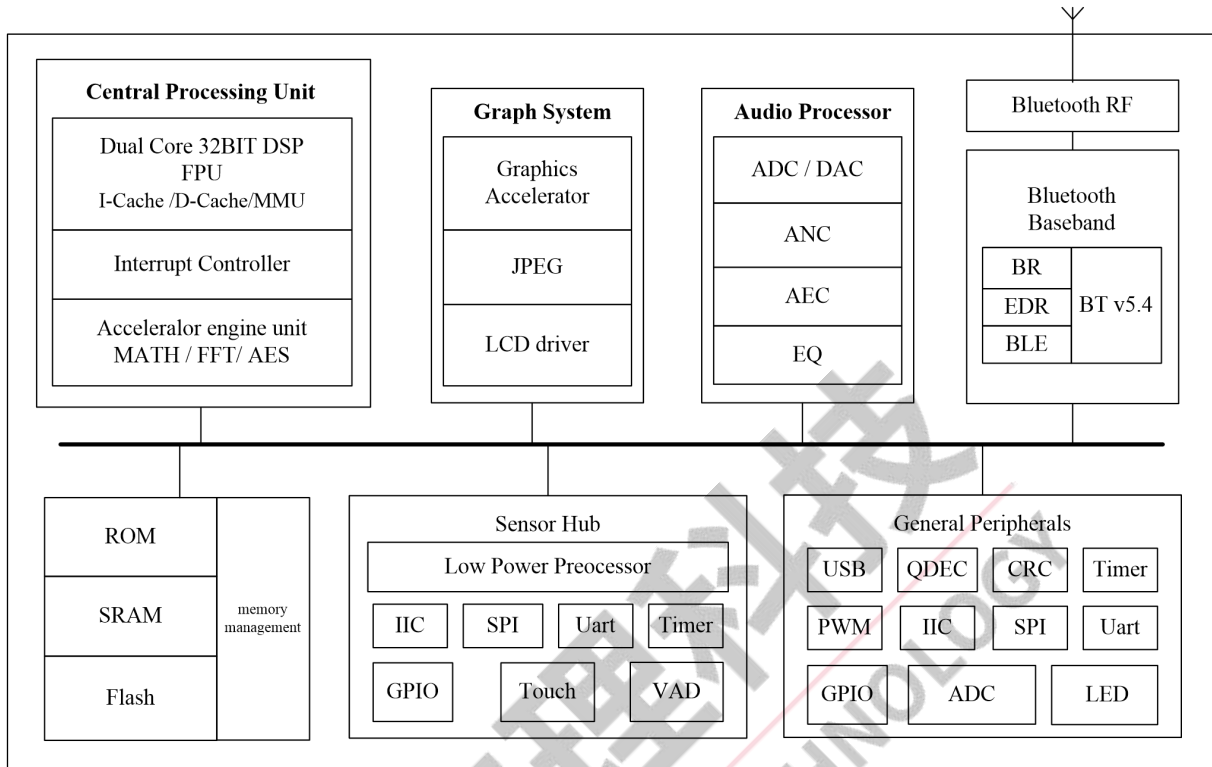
Central Processing Unit

Dual Core 32BIT DSP
FPU
I-Cache /D-Cache/MMU

Interrupt Controller

Acceleralor engine unit
MATH / FFT/ AES

Graph System

Graphics Accelerator

JPEG

LCD driver

Audio Processor

ADC / DAC

ANC

AEC

EQ

Bluetooth RF

Bluetooth Baseband

BR

EDR

BLE

BT v5.4

ROM

SRAM

Flash

memory management

Sensor Hub

Low Power Preocessor

IIC

SPI

Uart

Timer

GPIO

Touch

VAD

General Peripherals

USB

QDEC

CRC

Timer

PWM

IIC

SPI

Uart

GPIO

ADC

LED

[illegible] TECHNOLOGY